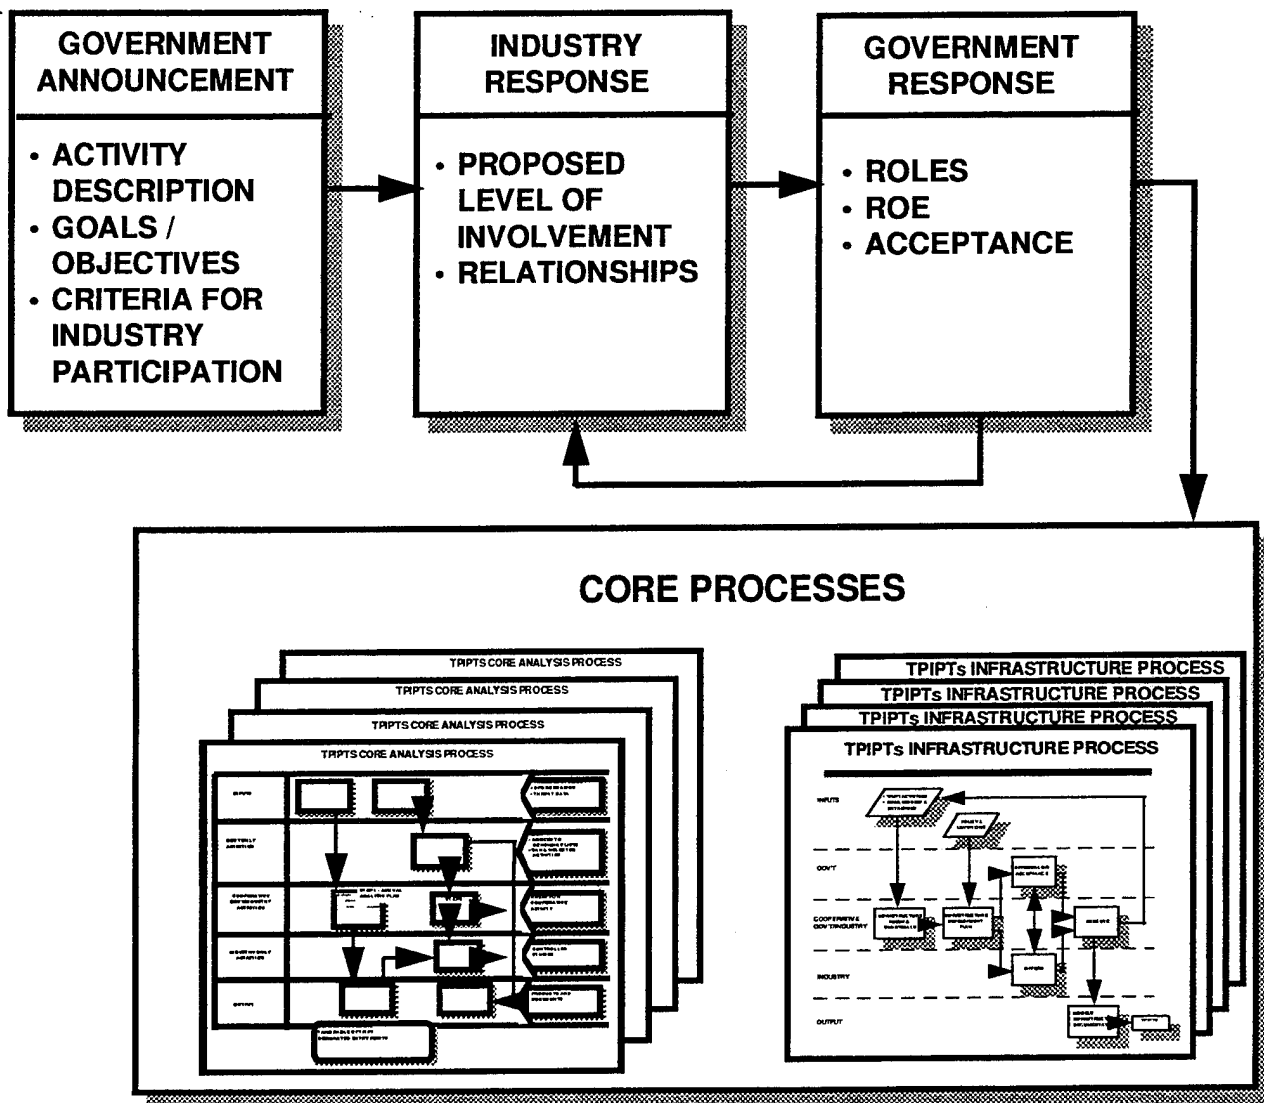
GOVERNMENT ANNOUNCEMENT

• ACTIVITY DESCRIPTION
• GOALS / OBJECTIVES
• CRITERIA FOR INDUSTRY PARTICIPATION

INDUSTRY RESPONSE

• PROPOSED LEVEL OF INVOLVEMENT
• RELATIONSHIPS

GOVERNMENT RESPONSE

• ROLES
• ROE
• ACCEPTANCE

CORE PROCESSES

TPIPTS CORE ANALYSIS PROCESS
TPIPTS CORE ANALYSIS PROCESS
TPIPTS CORE ANALYSIS PROCESS
TPIPTS CORE ANALYSIS PROCESS

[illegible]

TPIPTs INFRASTRUCTURE PROCESS
TPIPTs INFRASTRUCTURE PROCESS
TPIPTs INFRASTRUCTURE PROCESS
TPIPTs INFRASTRUCTURE PROCESS

INPUTS
GOV'T
COOPERATIVE GOV'T/INDUSTRY
INDUSTRY
OUTPUT

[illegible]